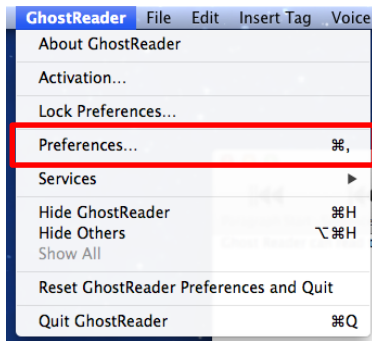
GhostReader File Edit Insert Tag Voice

About GhostReader

Activation...

Lock Preferences...

Preferences... ⌘,

Services ▶

Hide GhostReader ⌘H
Hide Others ⌥⌘H
Show All

Reset GhostReader Preferences and Quit

Quit GhostReader ⌘Q